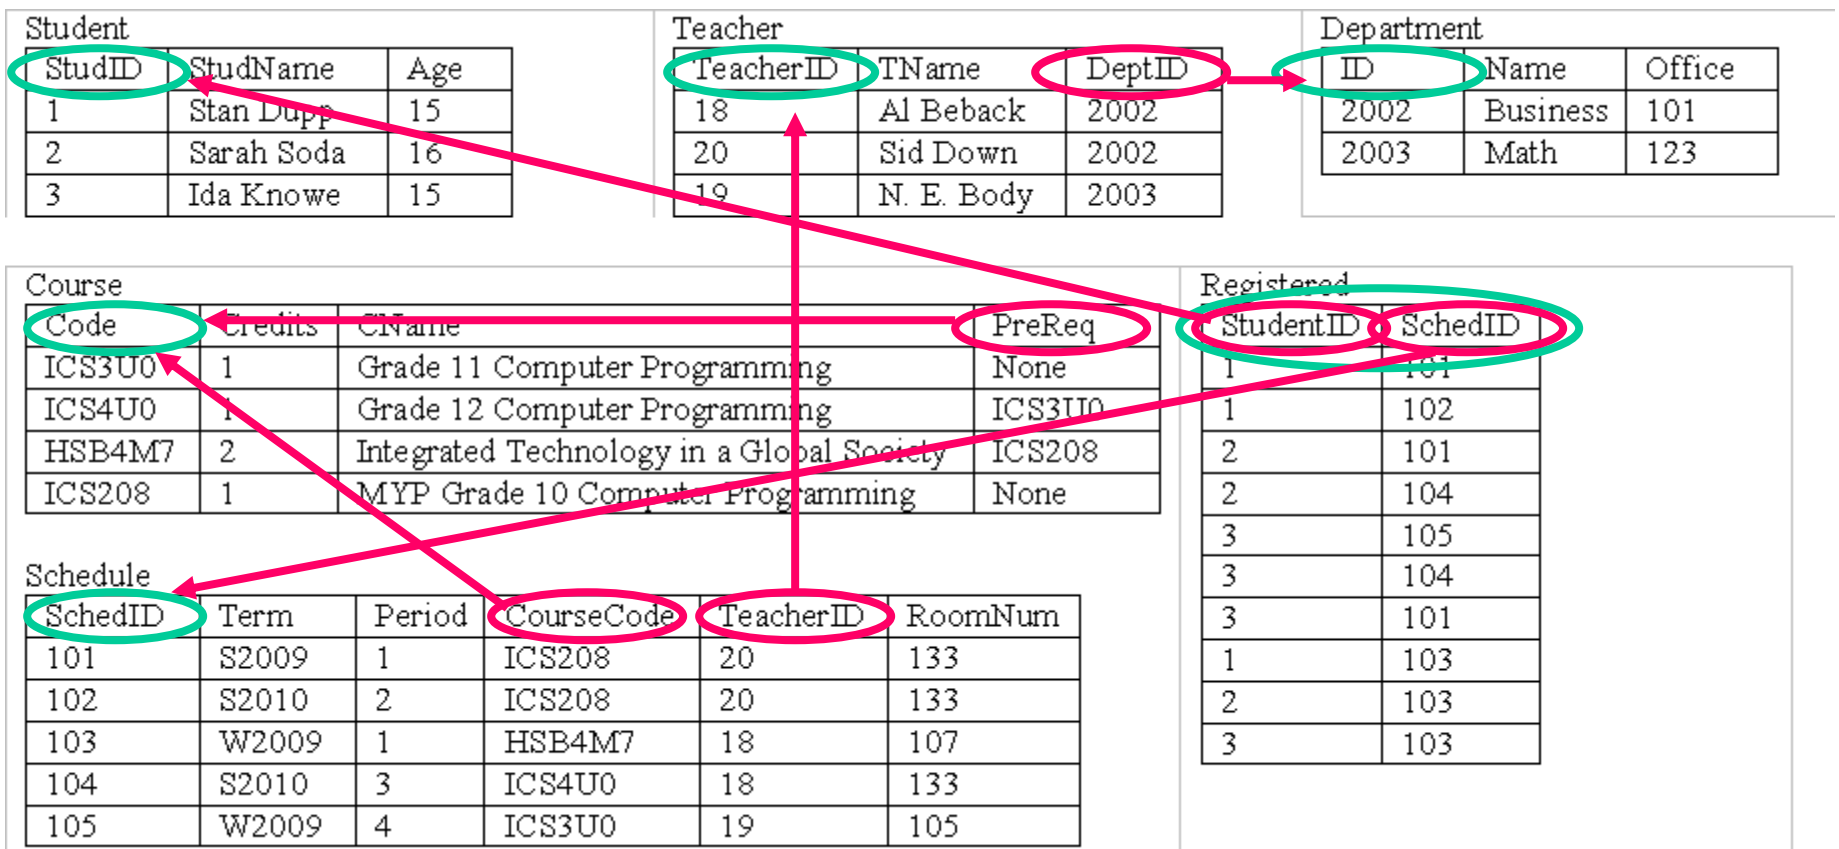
Student

| StudID | StudName | Age |
|---|---|---|
| 1 | Stan Dupp | 15 |
| 2 | Sarah Soda | 16 |
| 3 | Ida Knowe | 15 |

Teacher

| TeacherID | TName | DeptID |
|---|---|---|
| 18 | Al Beback | 2002 |
| 20 | Sid Down | 2002 |
| 19 | N. E. Body | 2003 |

Department

| ID | Name | Office |
|---|---|---|
| 2002 | Business | 101 |
| 2003 | Math | 123 |

Course

| Code | Credits | CName | PreReq |
|---|---|---|---|
| ICS3U0 | 1 | Grade 11 Computer Programming | None |
| ICS4U0 | 1 | Grade 12 Computer Programming | ICS3U0 |
| HSB4M7 | 2 | Integrated Technology in a Global Society | ICS208 |
| ICS208 | 1 | MYP Grade 10 Computer Programming | None |

Registered

| StudentID | SchedID |
|---|---|
| 1 | 101 |
| 1 | 102 |
| 2 | 101 |
| 2 | 104 |
| 3 | 105 |
| 3 | 104 |
| 3 | 101 |
| 1 | 103 |
| 2 | 103 |
| 3 | 103 |

Schedule

| SchedID | Term | Period | CourseCode | TeacherID | RoomNum |
|---|---|---|---|---|---|
| 101 | S2009 | 1 | ICS208 | 20 | 133 |
| 102 | S2010 | 2 | ICS208 | 20 | 133 |
| 103 | W2009 | 1 | HSB4M7 | 18 | 107 |
| 104 | S2010 | 3 | ICS4U0 | 18 | 133 |
| 105 | W2009 | 4 | ICS3U0 | 19 | 105 |